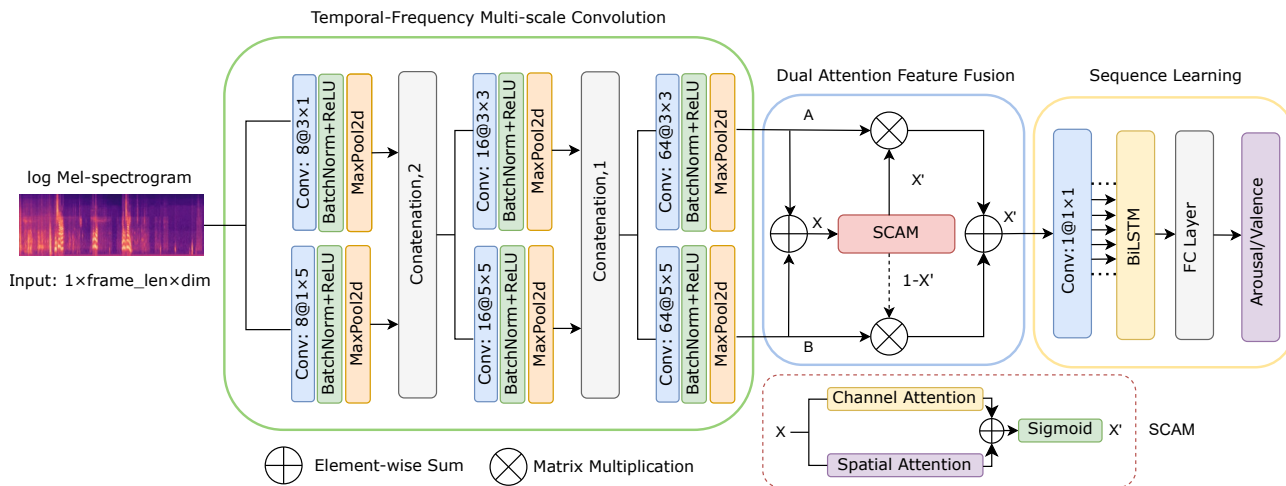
Temporal-Frequency Multi-scale Convolution

log Mel-spectrogram

Input: 1×frame_len×dim

Conv: 8@3×1
BatchNorm+ReLU
MaxPool2d

Conv: 8@1×5
BatchNorm+ReLU
MaxPool2d

Conatenation,2

Conv: 16@3×3
BatchNorm+ReLU
MaxPool2d

Conv: 16@5×5
BatchNorm+ReLU
MaxPool2d

Conatenation,1

Conv: 64@3×3
BatchNorm+ReLU
MaxPool2d

Conv: 64@5×5
BatchNorm+ReLU
MaxPool2d

Dual Attention Feature Fusion

A
X'
X
SCAM
X'
1-X'
B

Sequence Learning

Conv:1@1×1
BiLSTM
FC Layer
Arousal/Valence

Channel Attention
X
Sigmoid
X'
SCAM
Spatial Attention

Element-wise Sum
Matrix Multiplication